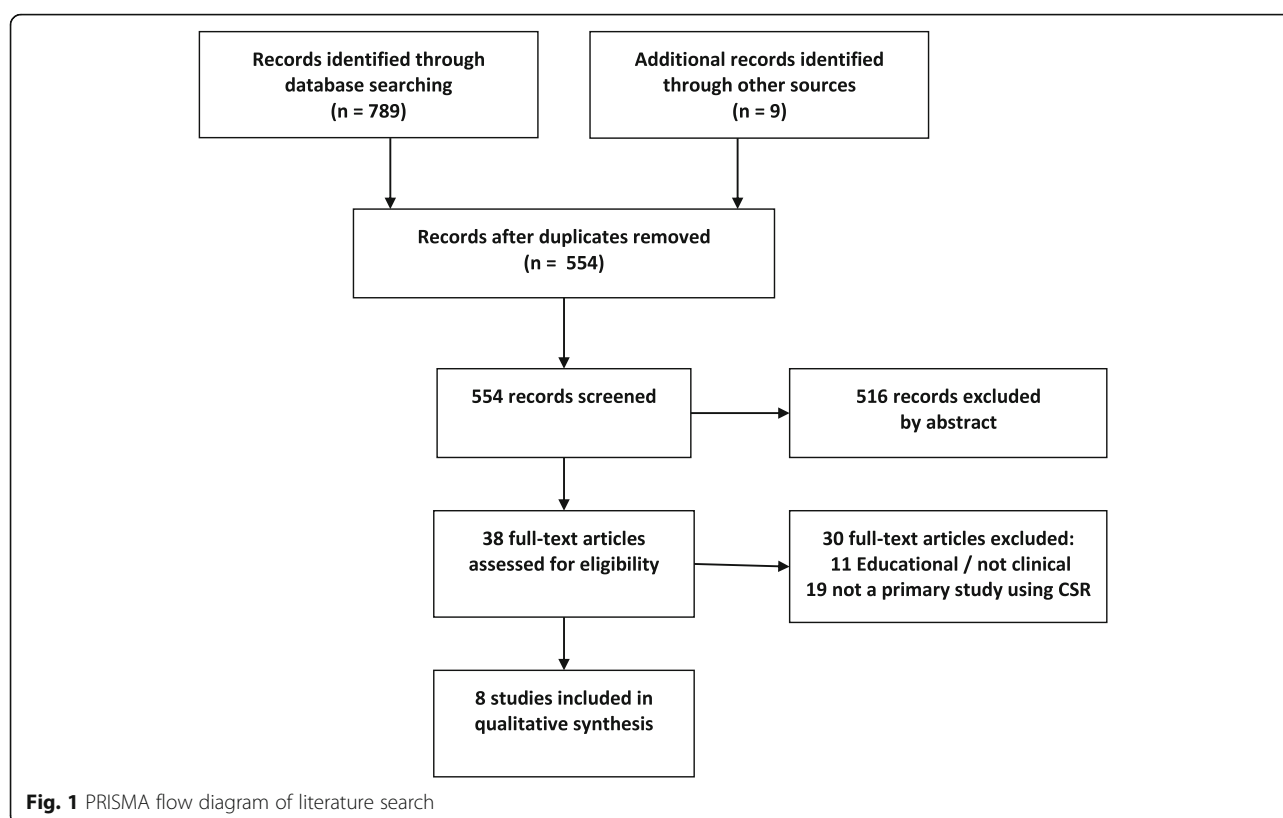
Records identified through database searching
(n = 789)

Additional records identified through other sources
(n = 9)

Records after duplicates removed
(n = 554)

554 records screened

516 records excluded by abstract

38 full-text articles assessed for eligibility

30 full-text articles excluded:
11 Educational / not clinical
19 not a primary study using CSR

8 studies included in qualitative synthesis

Fig. 1 PRISMA flow diagram of literature search